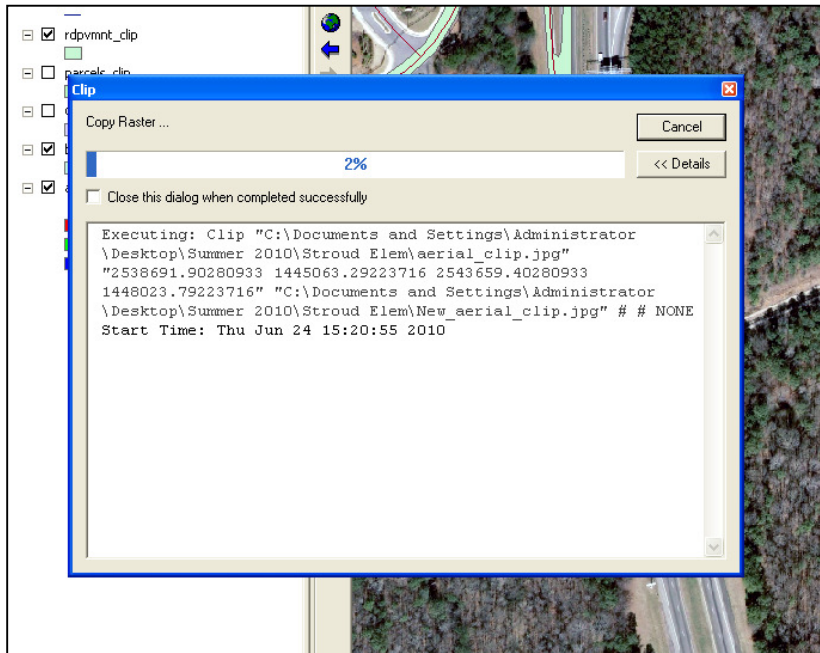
rdpvmnt_clip

parcels_clip

Clip

Copy Raster ...

Cancel

2%

<< Details

Close this dialog when completed successfully

Executing: Clip "C:\Documents and Settings\Administrator \Desktop\Summer 2010\Stroud Elem\aerial_clip.jpg" "2538691.90280933 1445063.29223716 2543659.40280933 1448023.79223716" "C:\Documents and Settings\Administrator \Desktop\Summer 2010\Stroud Elem\New_aerial_clip.jpg" # # NONE
Start Time: Thu Jun 24 15:20:55 2010